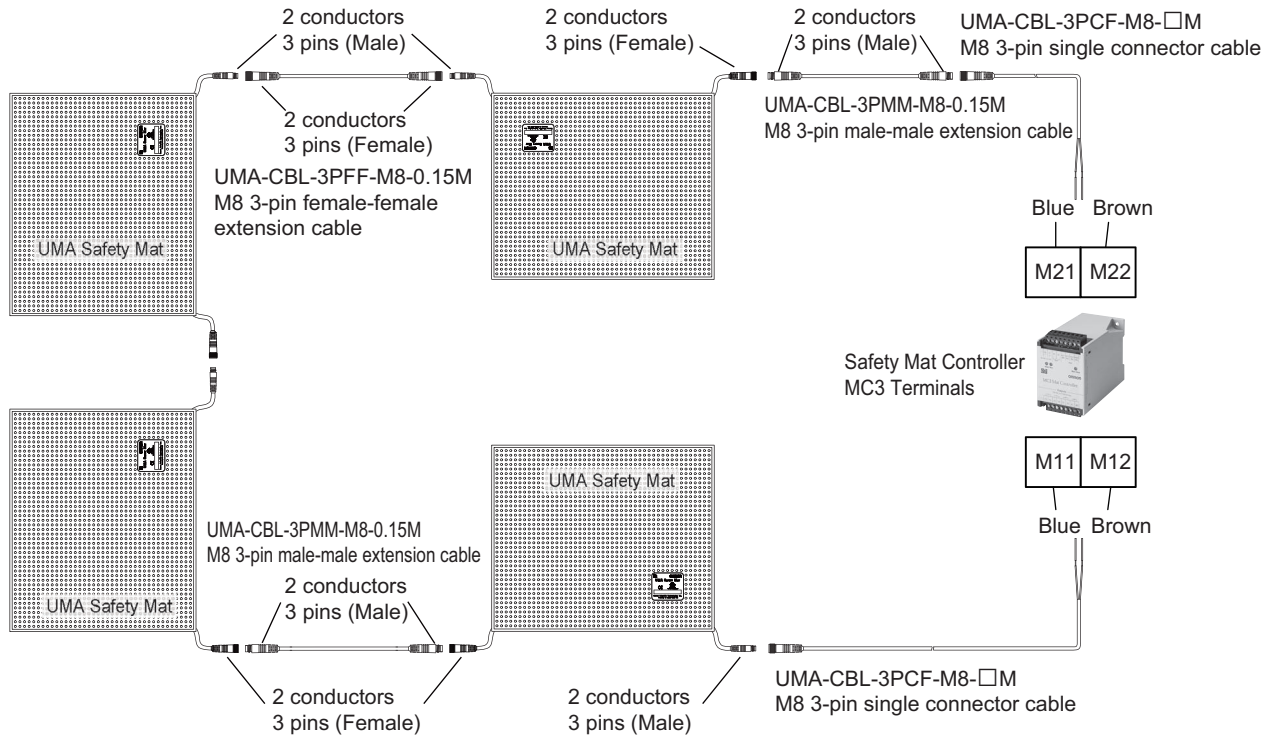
2 conductors
3 pins (Male)

2 conductors
3 pins (Female)

2 conductors
3 pins (Male)

UMA-CBL-3PCF-M8-☐M
M8 3-pin single connector cable

2 conductors
3 pins (Female)

UMA-CBL-3PFF-M8-0.15M
M8 3-pin female-female extension cable

UMA-CBL-3PMM-M8-0.15M
M8 3-pin male-male extension cable

UMA Safety Mat

UMA Safety Mat

Blue Brown

M21 M22

Safety Mat Controller
MC3 Terminals

M11 M12

Blue Brown

UMA Safety Mat

UMA-CBL-3PMM-M8-0.15M
M8 3-pin male-male extension cable

2 conductors
3 pins (Male)

UMA Safety Mat

2 conductors
3 pins (Female)

2 conductors
3 pins (Male)

UMA-CBL-3PCF-M8-☐M
M8 3-pin single connector cable